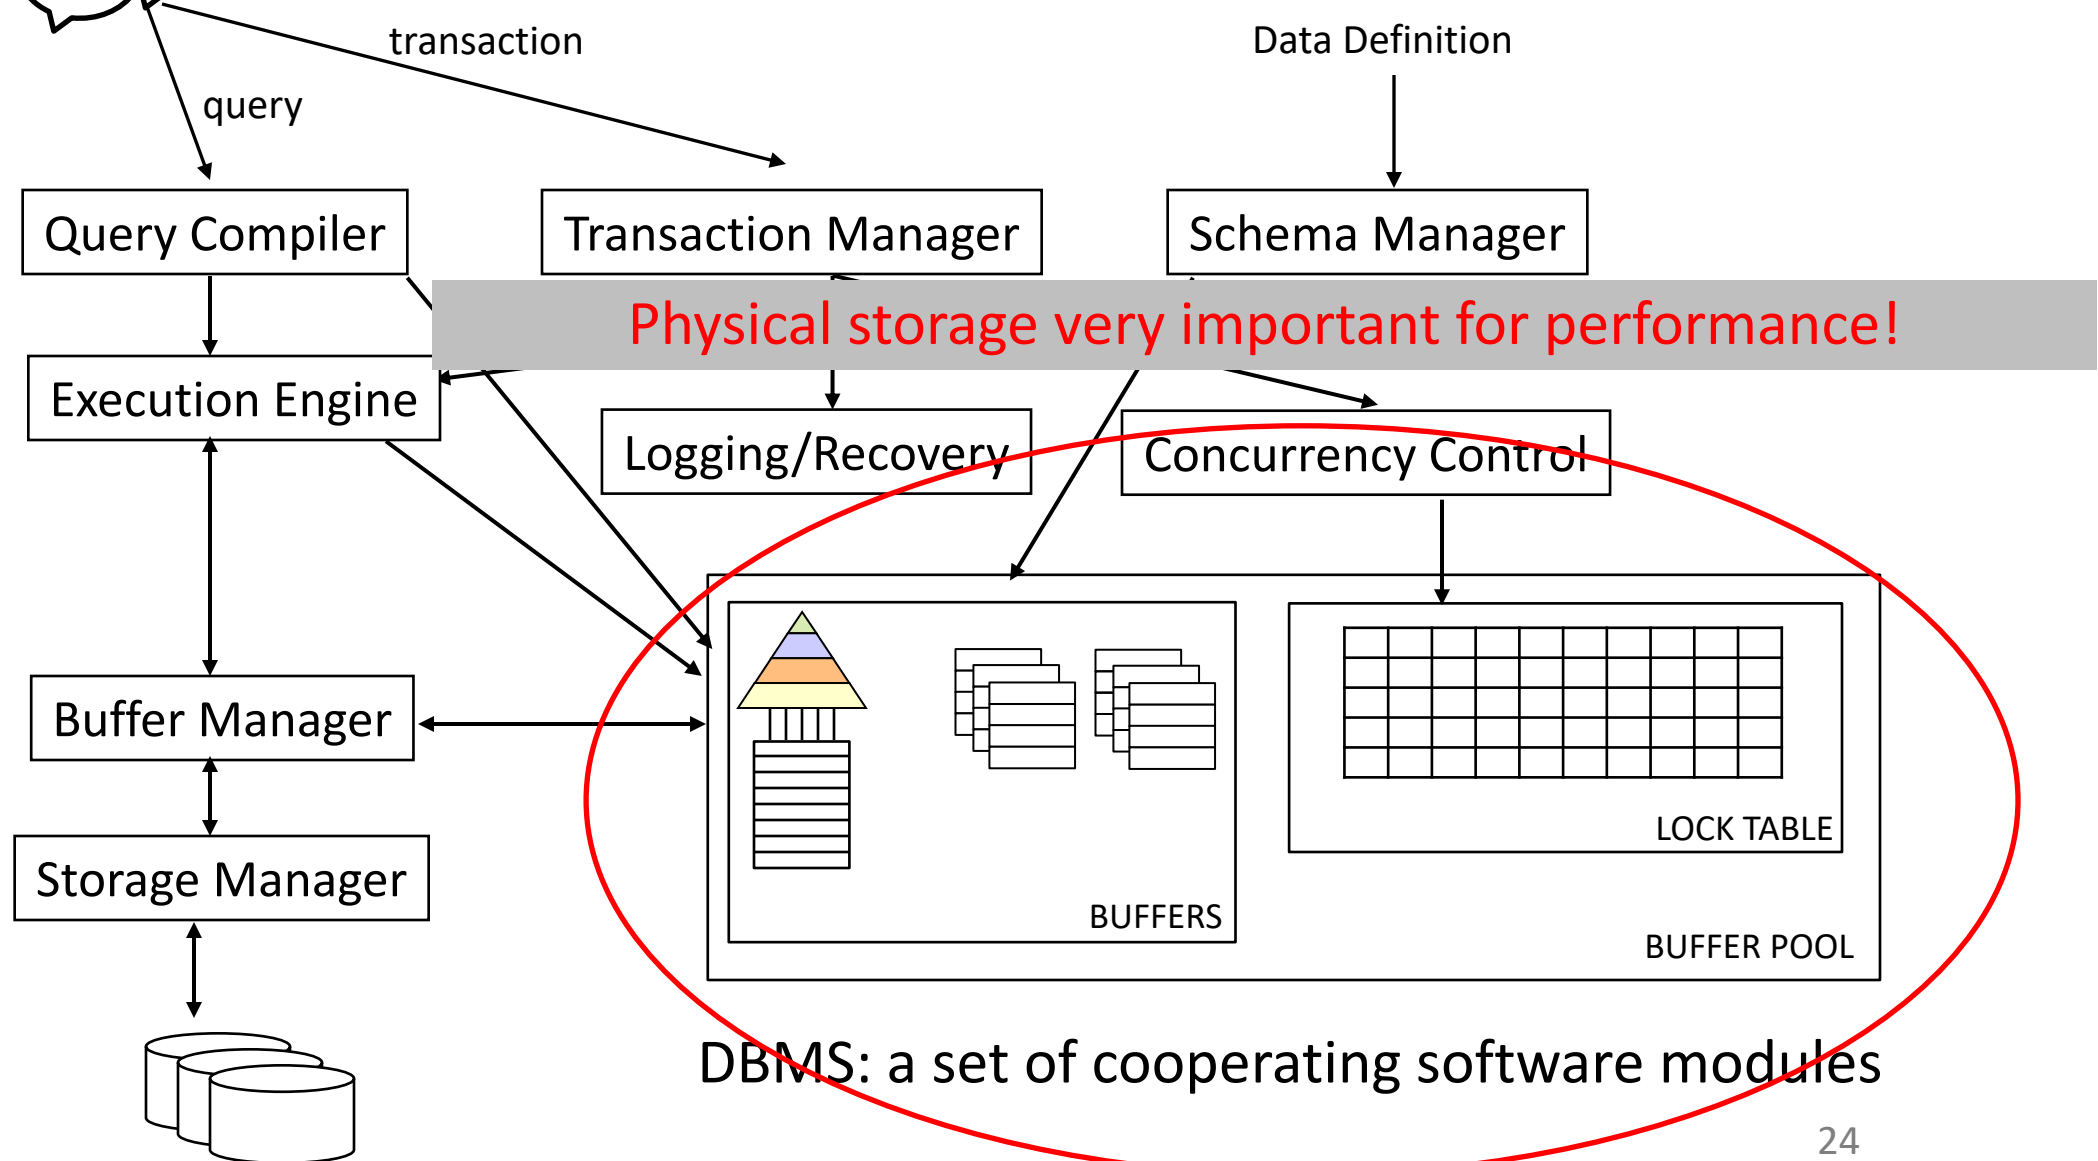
transaction

Data Definition

query

Query Compiler

Transaction Manager

Schema Manager

Physical storage very important for performance!

Execution Engine

Logging/Recovery

Concurrency Control

Buffer Manager

Storage Manager

BUFFERS

LOCK TABLE

BUFFER POOL

DBMS: a set of cooperating software modules

24